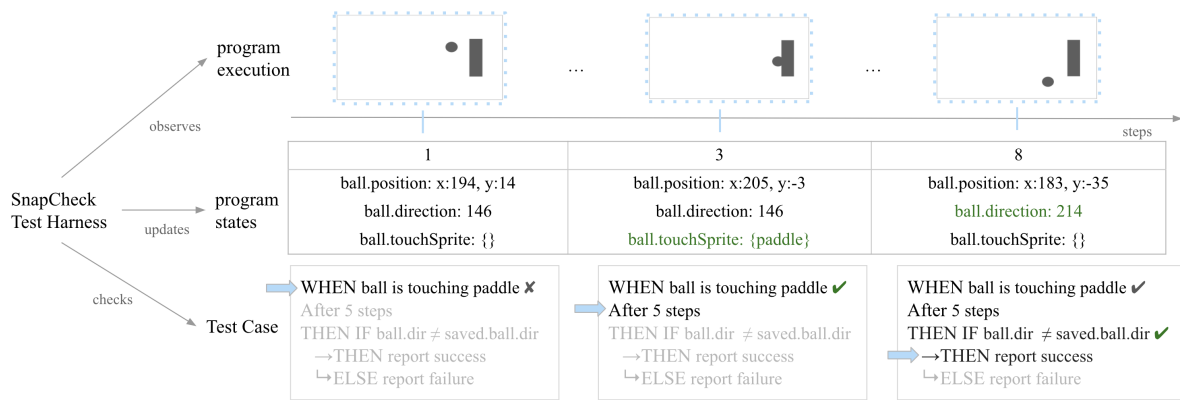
program execution

…

…

steps

observes

SnapCheck Test Harness

updates

program states

| 1 | 3 | 8 |
|---|---|---|
| ball.position: x:194, y:14 | ball.position: x:205, y:-3 | ball.position: x:183, y:-35 |
| ball.direction: 146 | ball.direction: 146 | ball.direction: 214 |
| ball.touchSprite: {} | ball.touchSprite: {paddle} | ball.touchSprite: {} |

checks

Test Case

WHEN ball is touching paddle ✘
After 5 steps
THEN IF ball.dir ≠ saved.ball.dir
→THEN report success
↳ELSE report failure

WHEN ball is touching paddle ✔
After 5 steps
THEN IF ball.dir ≠ saved.ball.dir
→THEN report success
↳ELSE report failure

WHEN ball is touching paddle ✔
After 5 steps
THEN IF ball.dir ≠ saved.ball.dir ✔
→THEN report success
↳ELSE report failure